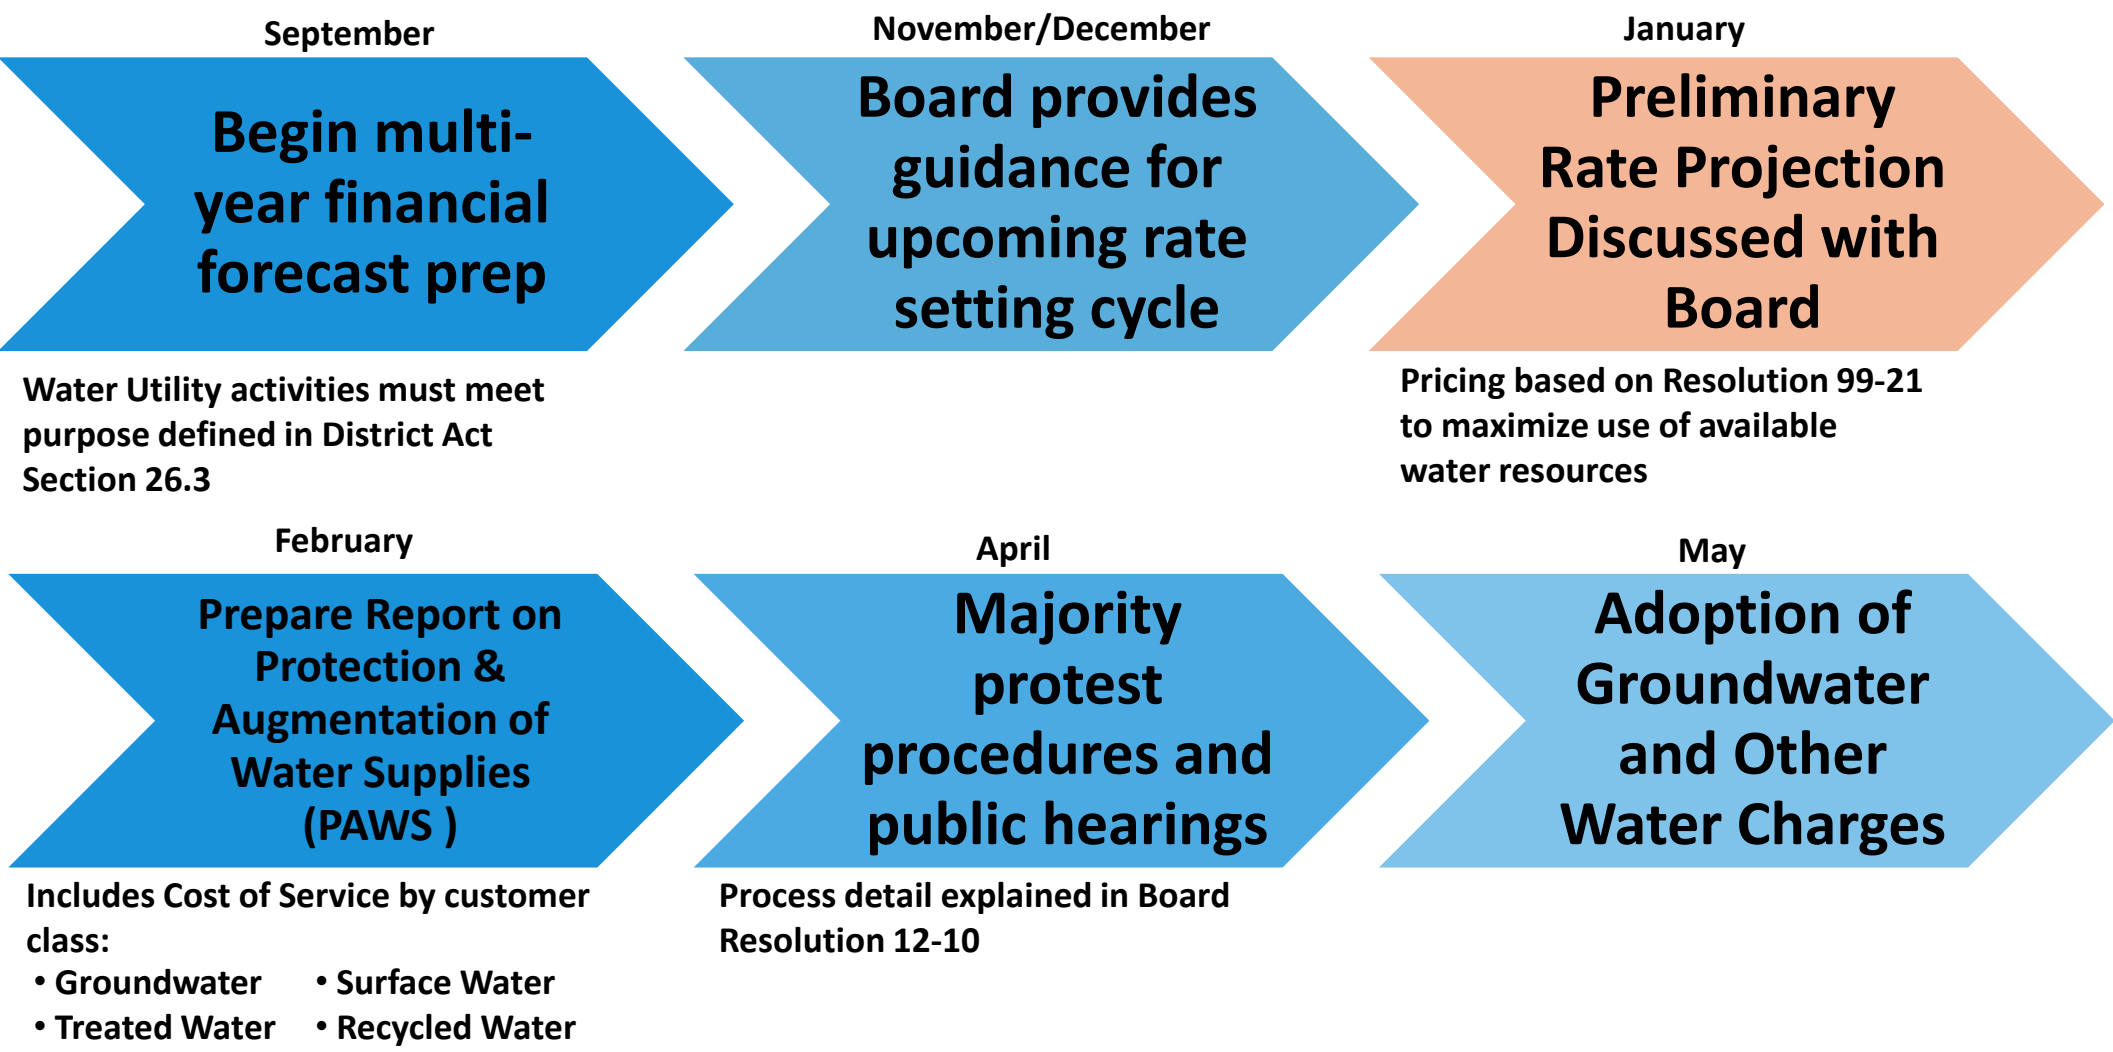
September

Begin multi-year financial forecast prep

Water Utility activities must meet purpose defined in District Act Section 26.3

November/December

Board provides guidance for upcoming rate setting cycle

January

Preliminary Rate Projection Discussed with Board

Pricing based on Resolution 99-21 to maximize use of available water resources

February

Prepare Report on Protection & Augmentation of Water Supplies (PAWS )

Includes Cost of Service by customer class:
• Groundwater
• Surface Water
• Treated Water
• Recycled Water

April

Majority protest procedures and public hearings

Process detail explained in Board Resolution 12-10

May

Adoption of Groundwater and Other Water Charges